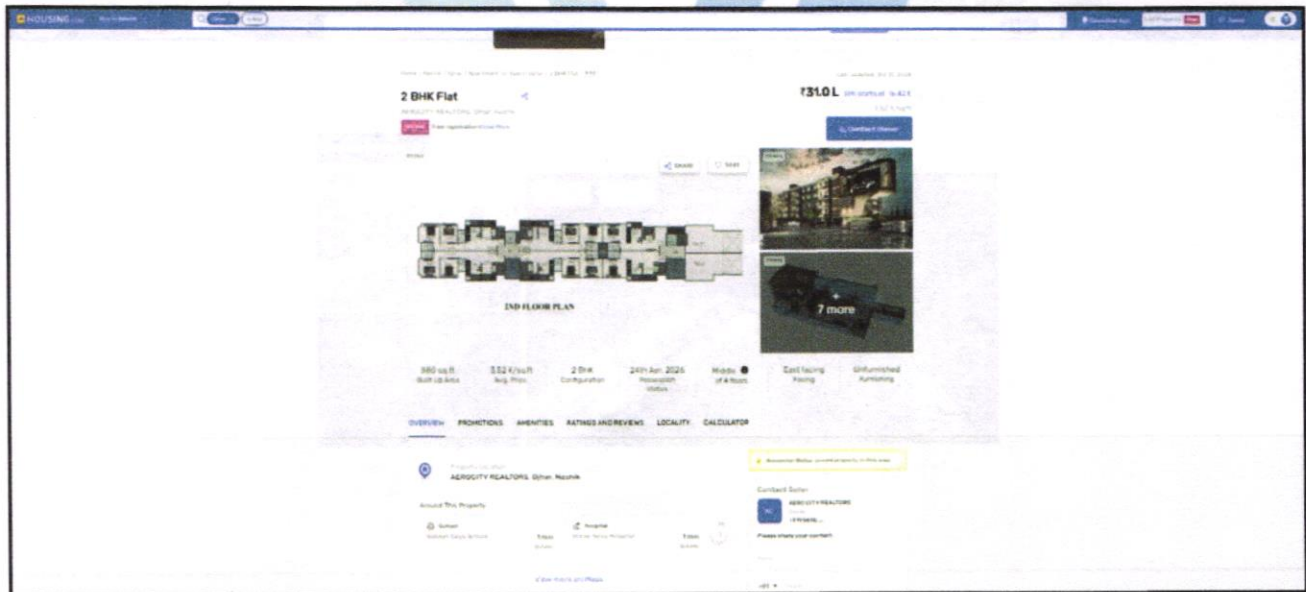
HOUSING.com

2 BHK Flat

AEROCITY REALTORS, Ojhar, Nashik

₹31.0 L

Contact Owner

SHARE

SAVE

2ND FLOOR PLAN

7 more

980 sq.ft Built Up Area

3,524/sq.ft Avg. Price

2 BHK Configuration

24th Apr, 2026 Possession Status

Middle of 4 floors

East facing Facing

Unfurnished Furnishing

OVERVIEW PROMOTIONS AMENITIES RATINGS AND REVIEWS LOCALITY CALCULATOR

AEROCITY REALTORS, Ojhar, Nashik

Around This Property

School

Hospital

Contact Seller

AEROCITY REALTORS

Please share your contact